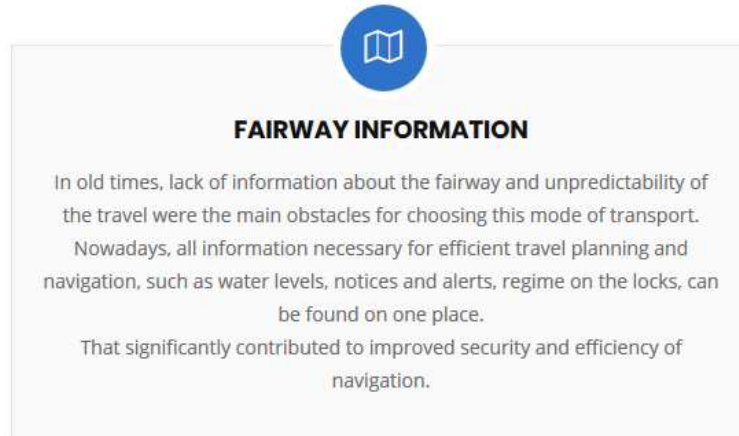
FAIRWAY INFORMATION

In old times, lack of information about the fairway and unpredictability of the travel were the main obstacles for choosing this mode of transport. Nowadays, all information necessary for efficient travel planning and navigation, such as water levels, notices and alerts, regime on the locks, can be found on one place.
That significantly contributed to improved security and efficiency of navigation.